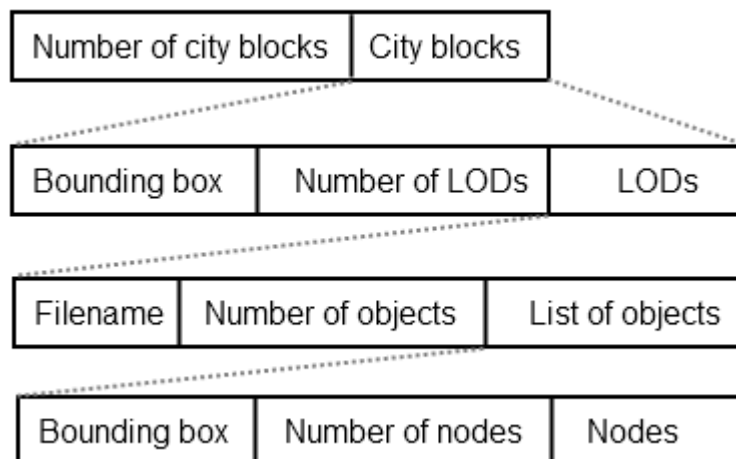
| Number of city blocks | City blocks |
|---|---|

| Bounding box | Number of LODs | LODs |
|---|---|---|

| Filename | Number of objects | List of objects |
|---|---|---|

| Bounding box | Number of nodes | Nodes |
|---|---|---|